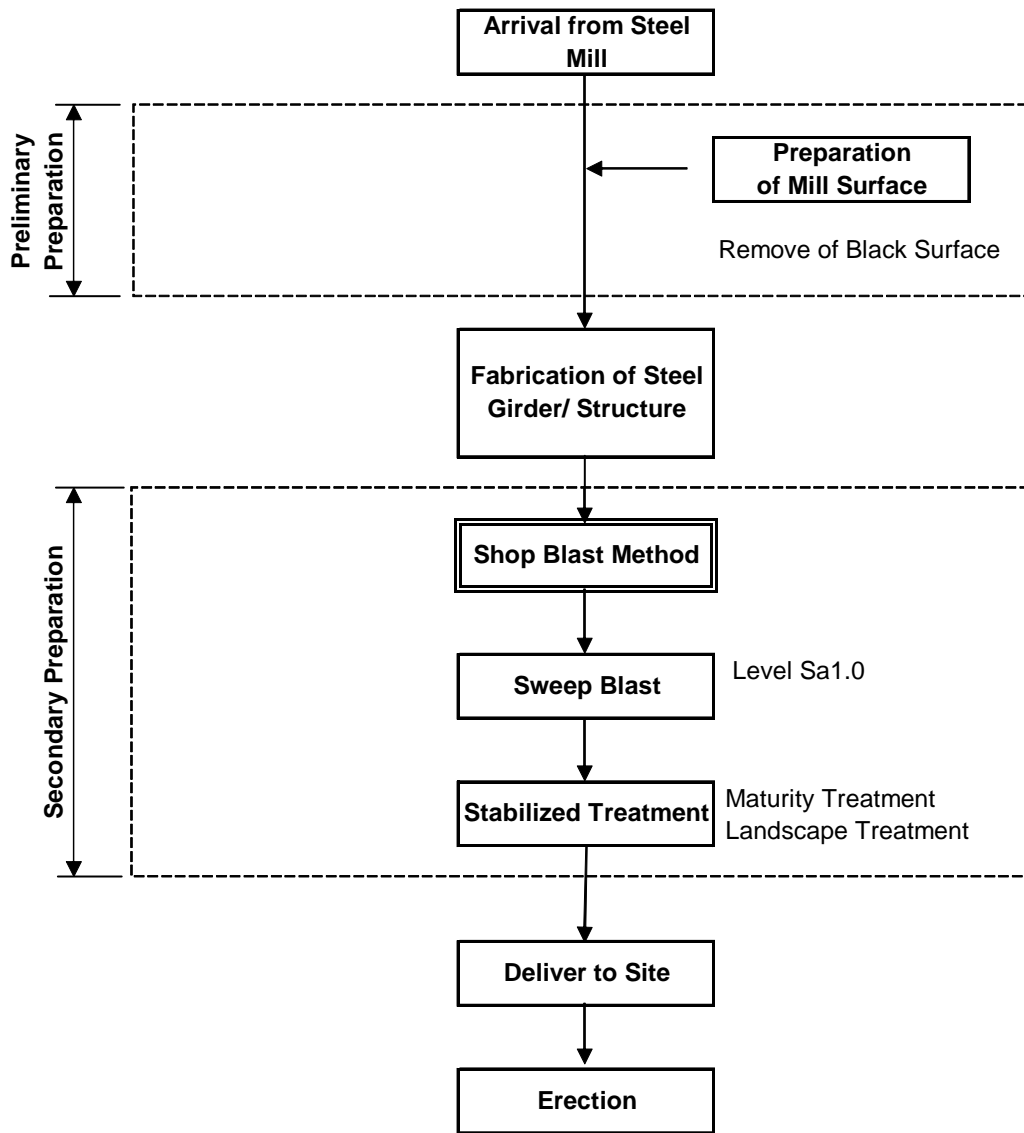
Arrival from Steel Mill

Preliminary Preparation

Preparation of Mill Surface

Remove of Black Surface

Fabrication of Steel Girder/ Structure

Secondary Preparation

Shop Blast Method

Sweep Blast

Level Sa1.0

Stabilized Treatment

Maturity Treatment
Landscape Treatment

Deliver to Site

Erection